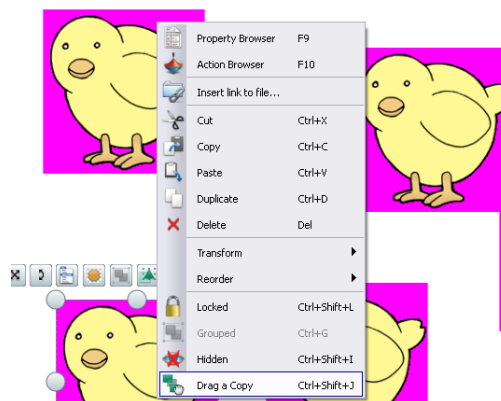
Property Browser F9
Action Browser F10
Insert link to file...
Cut Ctrl+X
Copy Ctrl+C
Paste Ctrl+V
Duplicate Ctrl+D
Delete Del
Transform
Reorder
Locked Ctrl+Shift+L
Grouped Ctrl+G
Hidden Ctrl+Shift+I
Drag a Copy Ctrl+Shift+J